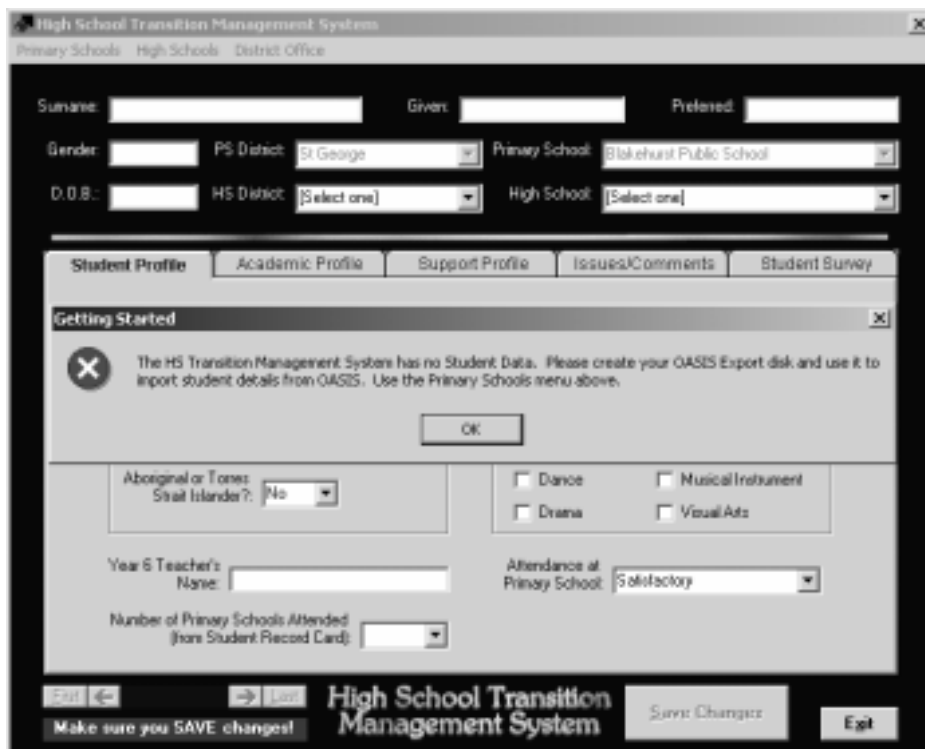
High School Transition Management System

Primary Schools High Schools District Office

Surname: Given: Preferred:

Gender: PS District: St George Primary School: Blakehurst Public School

D.O.B.: HS District: [Select one] High School: [Select one]

Student Profile | Academic Profile | Support Profile | Issues/Comments | Student Survey

Getting Started

The HS Transition Management System has no Student Data. Please create your OASIS Export disk and use it to import student details from OASIS. Use the Primary Schools menu above.

OK

Aboriginal or Torres Strait Islander?: No

Dance
Musical Instrument
Drama
Visual Arts

Year 6 Teacher's Name:

Attendance at Primary School: Satisfactory

Number of Primary Schools Attended (from Student Record Card):

First Last

Make sure you SAVE changes!

High School Transition Management System

Save Changes

Exit